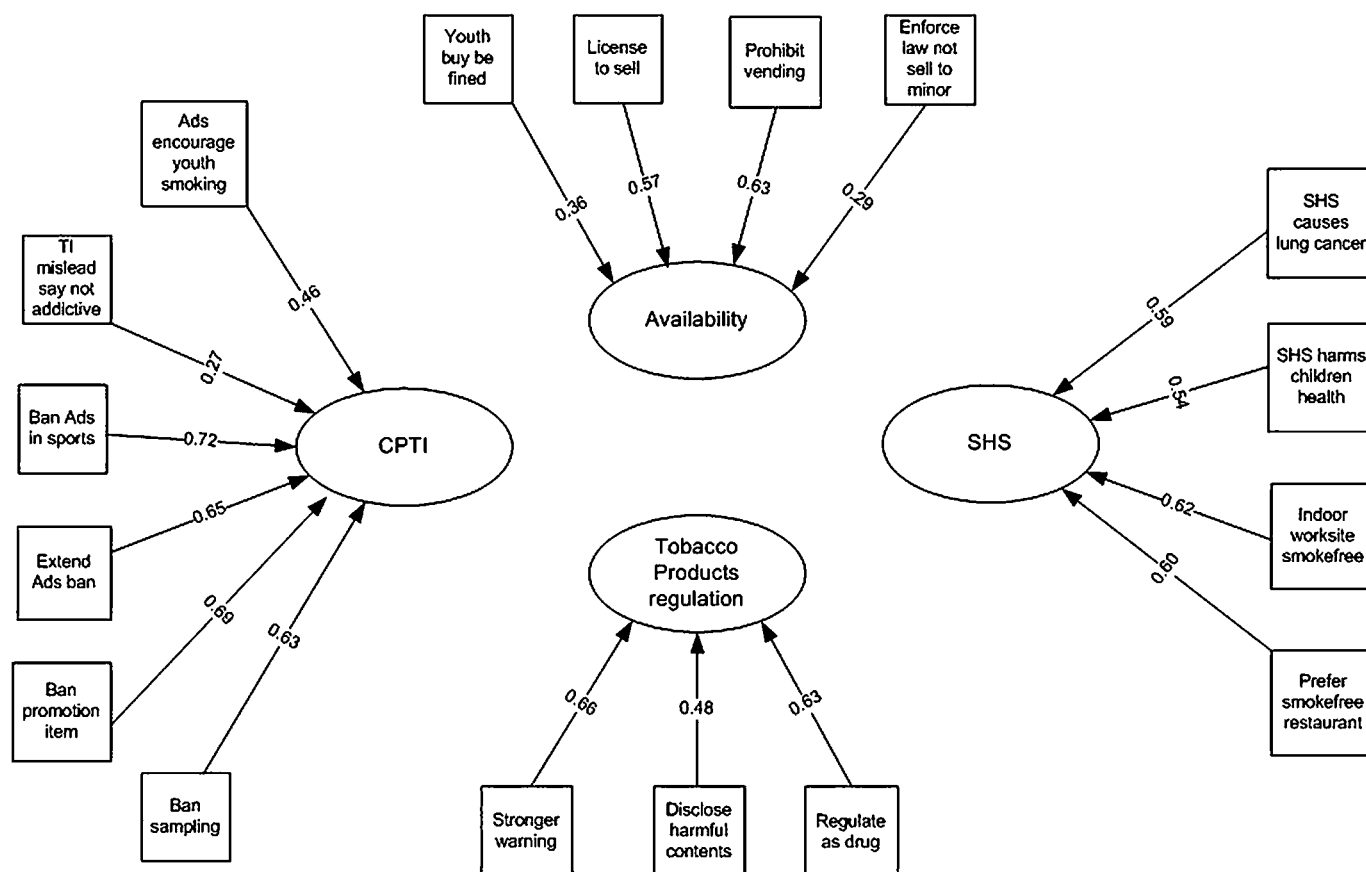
Youth buy be fined

License to sell

Prohibit vending

Enforce law not sell to minor

0.36

0.57

0.63

0.29

Availability

Ads encourage youth smoking

TI mislead say not addictive

0.46

0.27

Ban Ads in sports

0.72

CPTI

0.65

Extend Ads ban

0.69

0.63

Ban promotion item

Ban sampling

SHS causes lung cancer

0.59

SHS harms children health

0.54

SHS

0.62

Indoor worksite smokefree

0.60

Prefer smokefree restaurant

Tobacco Products regulation

0.66

0.48

0.63

Stronger warning

Disclose harmful contents

Regulate as drug